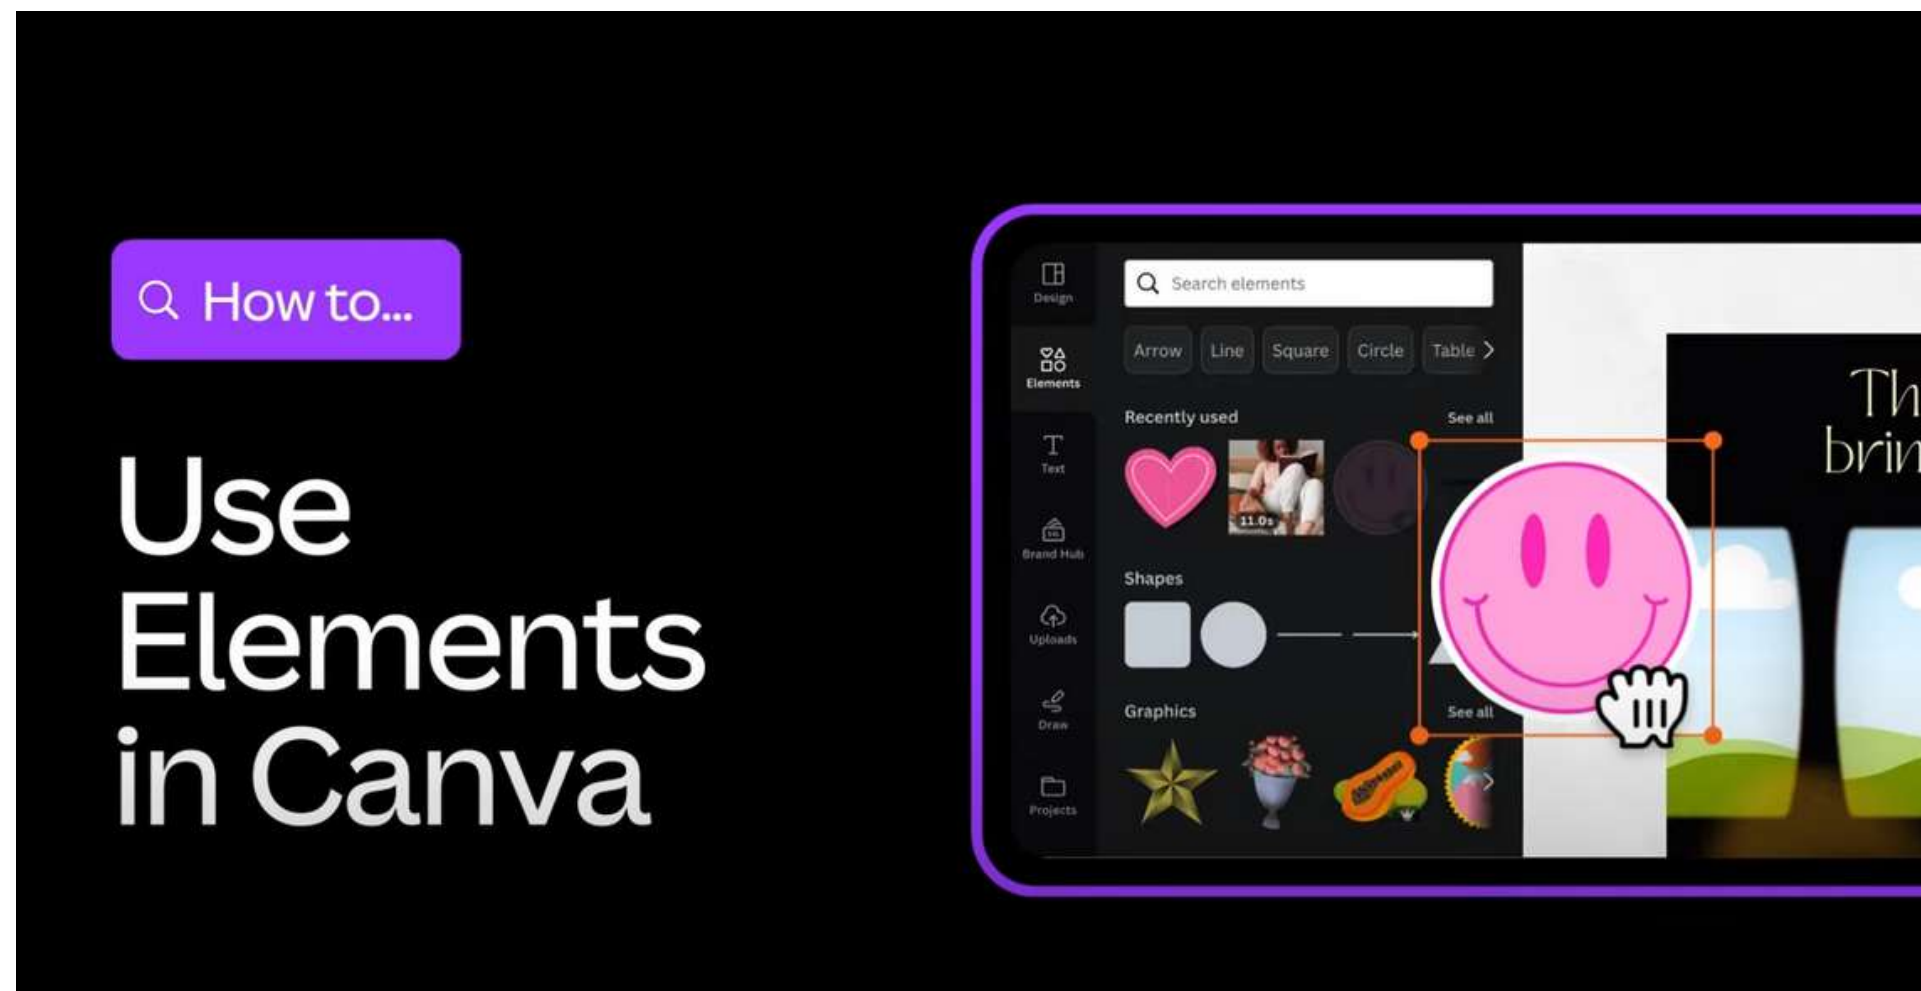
How to...

Use Elements in Canva

Design

Elements

Text

Brand Hub

Uploads

Draw

Projects

Search elements

Arrow
Line
Square
Circle
Table

Recently used
See all

11.0s

Shapes

Graphics
See all

Th
brin